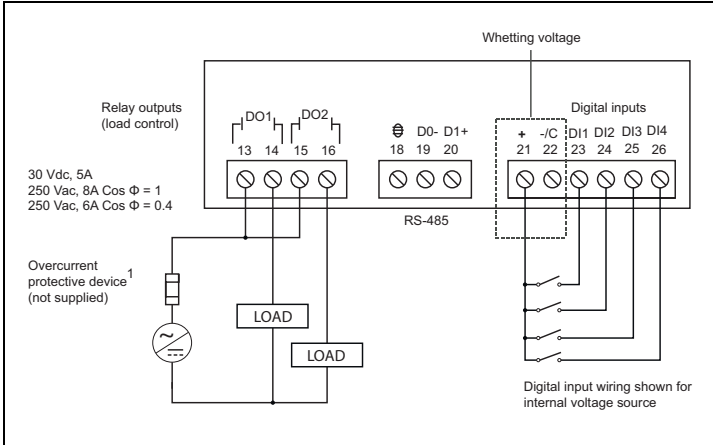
Whetting voltage

Relay outputs
(load control)

DO1 DO2

13 14 15 16

18 19 20
D0- D1+

Digital inputs

+ -/C DI1 DI2 DI3 DI4
21 22 23 24 25 26

30 Vdc, 5A
250 Vac, 8A Cos $\Phi$ = 1
250 Vac, 6A Cos $\Phi$ = 0.4

RS-485

Overcurrent protective device$^1$ (not supplied)

LOAD

LOAD

Digital input wiring shown for internal voltage source